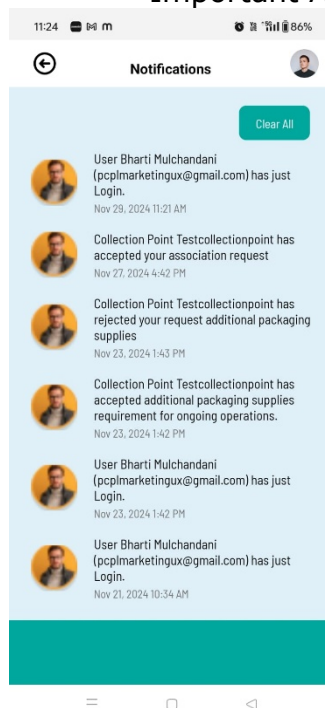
Important /

11:24 86%

Notifications

Clear All

User Bharti Mulchandani (pcplmarketingux@gmail.com) has just Login.
Nov 29, 2024 11:21 AM

Collection Point Testcollectionpoint has accepted your association request
Nov 27, 2024 4:42 PM

Collection Point Testcollectionpoint has rejected your request additional packaging supplies
Nov 23, 2024 1:43 PM

Collection Point Testcollectionpoint has accepted additional packaging supplies requirement for ongoing operations.
Nov 23, 2024 1:42 PM

User Bharti Mulchandani (pcplmarketingux@gmail.com) has just Login.
Nov 23, 2024 1:42 PM

User Bharti Mulchandani (pcplmarketingux@gmail.com) has just Login.
Nov 21, 2024 10:34 AM